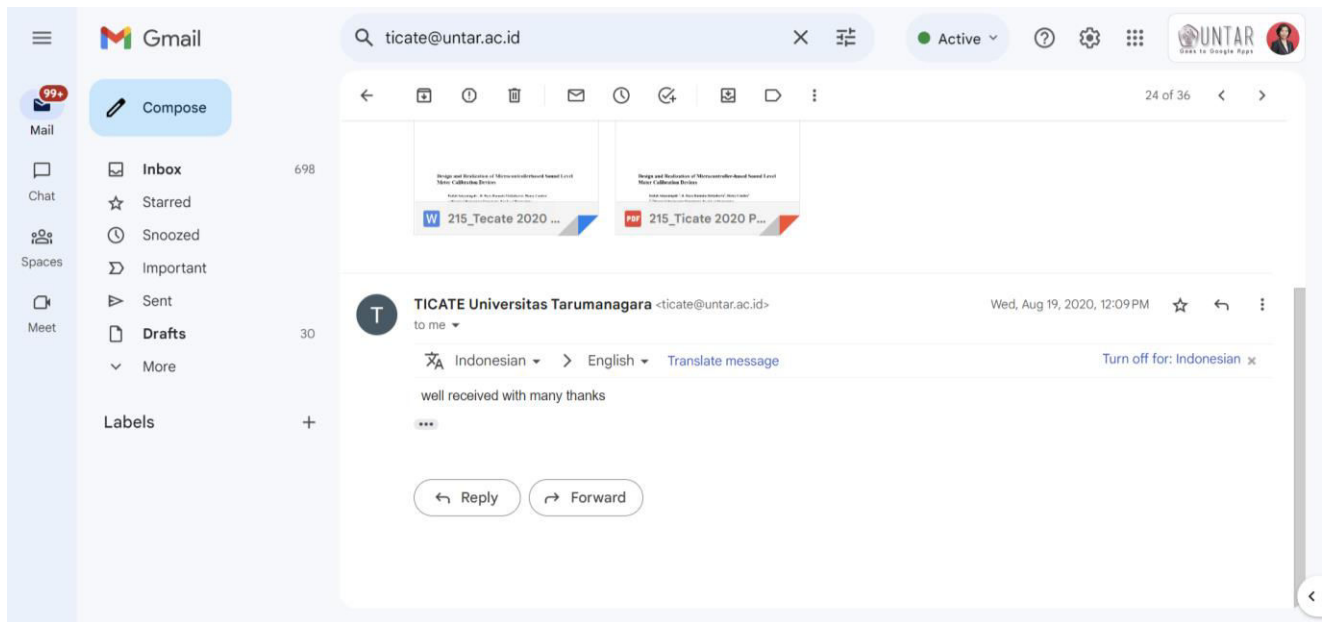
Gmail

ticate@untar.ac.id

Active

UNTAR
Goes to Google Apps

99+
Mail

Chat

Spaces

Meet

Compose

Inbox 698
Starred
Snoozed
Important
Sent
Drafts 30
More

Labels +

24 of 36

Design and Realization of Microcontroller-based Sound Level Meter Calibration Devices

W 215_Tecate 2020 ...

Design and Realization of Microcontroller-based Sound Level Meter Calibration Devices

PDF 215_Ticate 2020 P...

TICATE Universitas Tarumanagara <ticate@untar.ac.id>
to me

Wed, Aug 19, 2020, 12:09 PM

Indonesian > English Translate message

Turn off for: Indonesian ×

well received with many thanks

•••

Reply

Forward